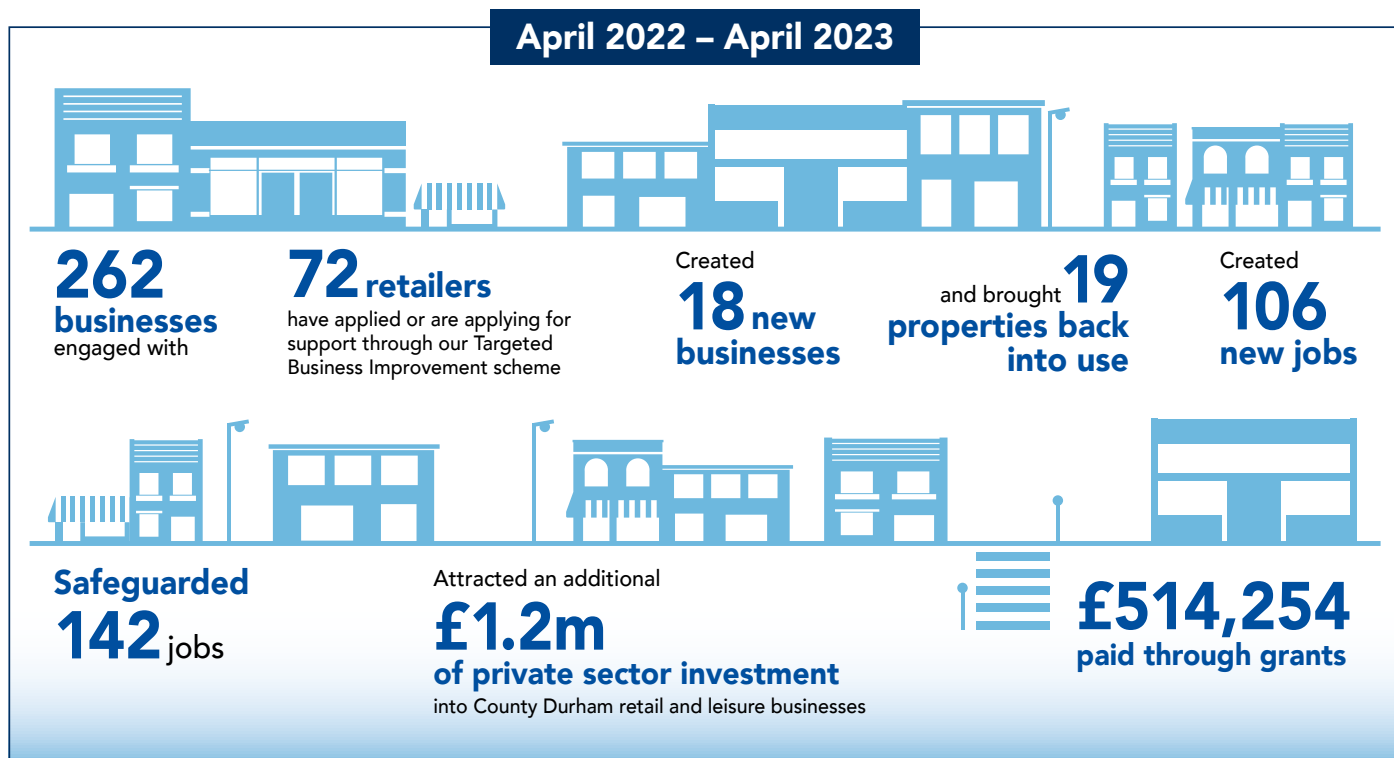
April 2022 – April 2023

262 businesses engaged with

72 retailers have applied or are applying for support through our Targeted Business Improvement scheme

Created 18 new businesses

and brought 19 properties back into use

Created 106 new jobs

Safeguarded 142 jobs

Attracted an additional £1.2m of private sector investment into County Durham retail and leisure businesses

£514,254 paid through grants